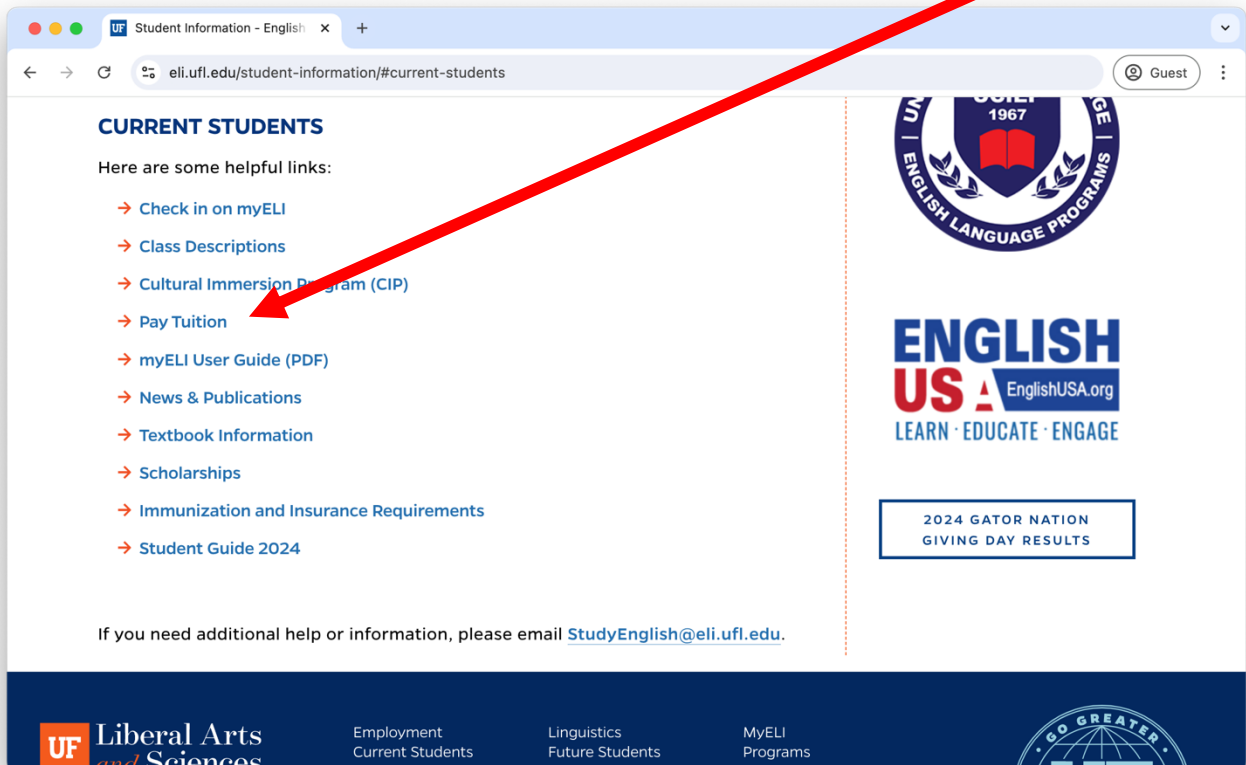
UF Student Information - English

eli.ufl.edu/student-information/#current-students

Guest

CURRENT STUDENTS

Here are some helpful links:

→ Check in on myELI

→ Class Descriptions

→ Cultural Immersion Program (CIP)

→ Pay Tuition

→ myELI User Guide (PDF)

→ News & Publications

→ Textbook Information

→ Scholarships

→ Immunization and Insurance Requirements

→ Student Guide 2024

If you need additional help or information, please email StudyEnglish@eli.ufl.edu.

1967

ENGLISH LANGUAGE PROGRAMS

ENGLISH USA EnglishUSA.org

LEARN · EDUCATE · ENGAGE

2024 GATOR NATION GIVING DAY RESULTS

UF Liberal Arts and Sciences

Employment
Current Students

Linguistics
Future Students

MyELI
Programs

GO GREATER